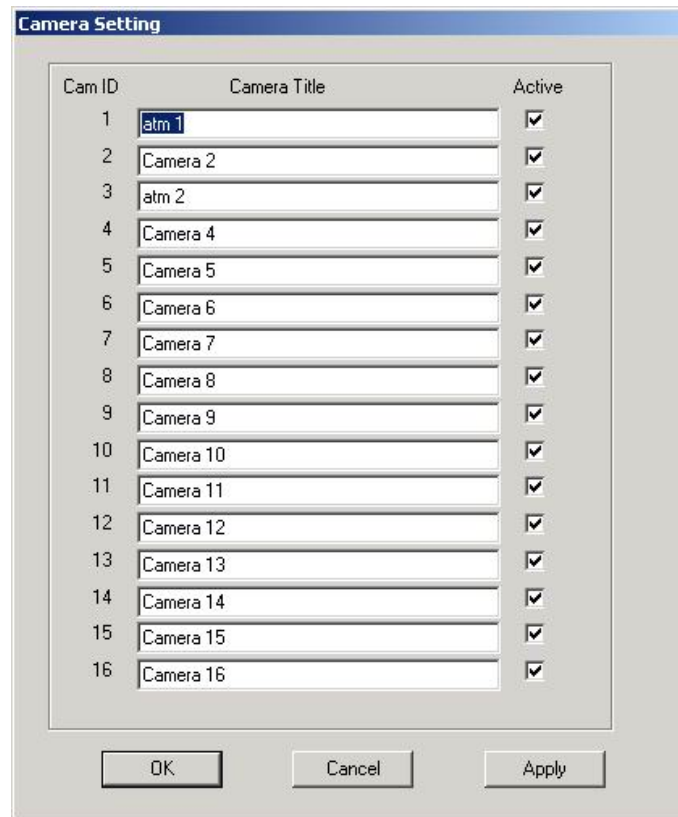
Camera Setting

| Cam ID | Camera Title | Active |
|---|---|---|
| 1 | atm 1 | ☑ |
| 2 | Camera 2 | ☑ |
| 3 | atm 2 | ☑ |
| 4 | Camera 4 | ☑ |
| 5 | Camera 5 | ☑ |
| 6 | Camera 6 | ☑ |
| 7 | Camera 7 | ☑ |
| 8 | Camera 8 | ☑ |
| 9 | Camera 9 | ☑ |
| 10 | Camera 10 | ☑ |
| 11 | Camera 11 | ☑ |
| 12 | Camera 12 | ☑ |
| 13 | Camera 13 | ☑ |
| 14 | Camera 14 | ☑ |
| 15 | Camera 15 | ☑ |
| 16 | Camera 16 | ☑ |

OK Cancel Apply